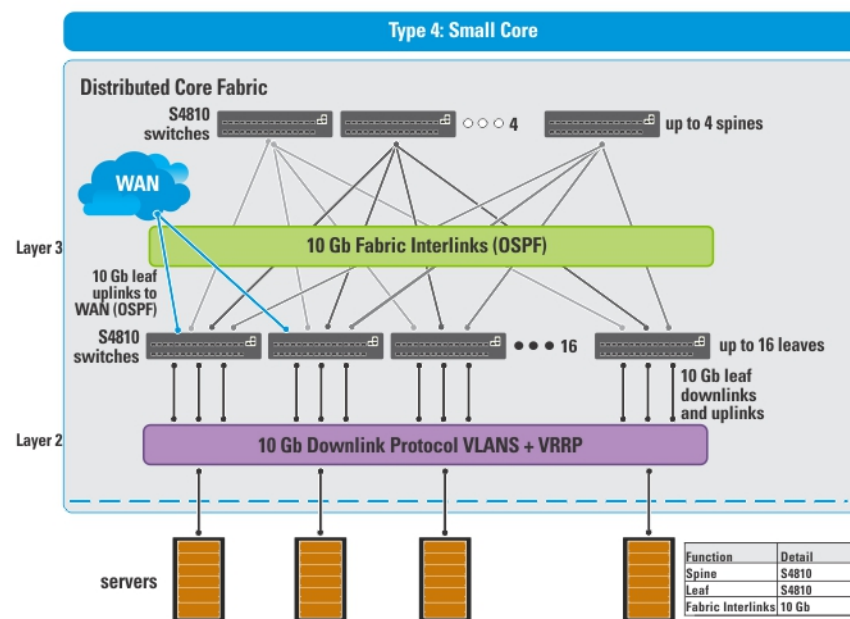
Type 4: Small Core

Distributed Core Fabric

S4810 switches

4

up to 4 spines

WAN

Layer 3

10 Gb Fabric Interlinks (OSPF)

10 Gb leaf uplinks to WAN (OSPF)

S4810 switches

16

up to 16 leaves

10 Gb leaf downlinks and uplinks

Layer 2

10 Gb Downlink Protocol VLANS + VRRP

servers

| Function | Detail |
|---|---|
| Spine | S4810 |
| Leaf | S4810 |
| Fabric Interlinks | 10 Gb |